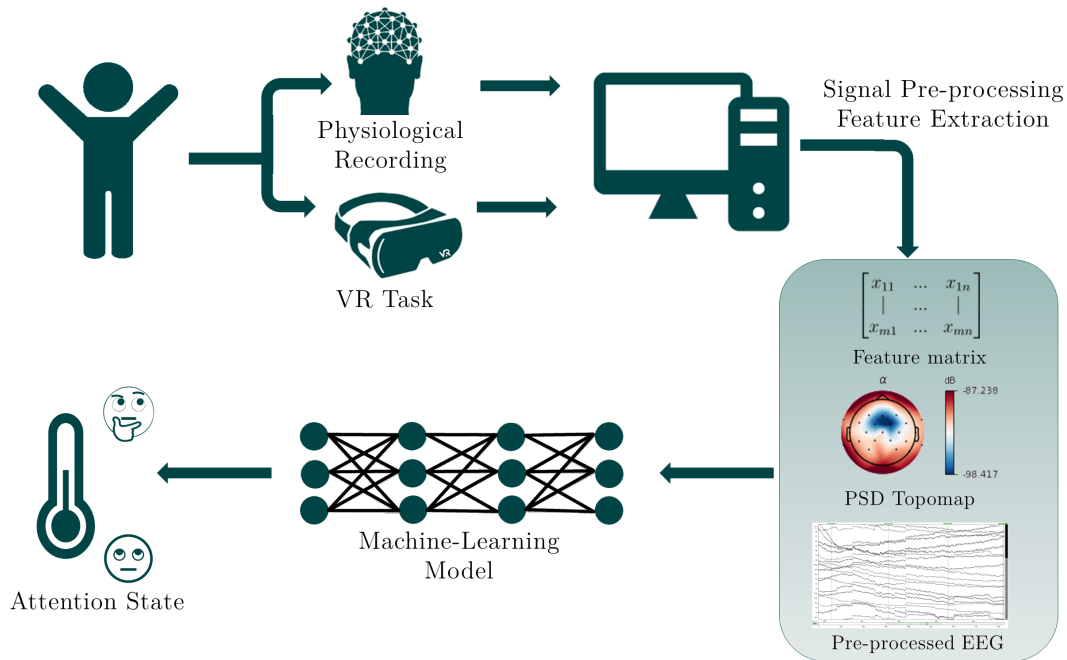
Physiological Recording

VR Task

Signal Pre-processing
Feature Extraction

$\begin{bmatrix} x_{11} & ... & x_{1n} \\ | & ... & | \\ x_{m1} & ... & x_{mn} \end{bmatrix}$

Feature matrix

α

dB

-87.238

-98.417

PSD Topomap

Pre-processed EEG

Machine-Learning Model

Attention State